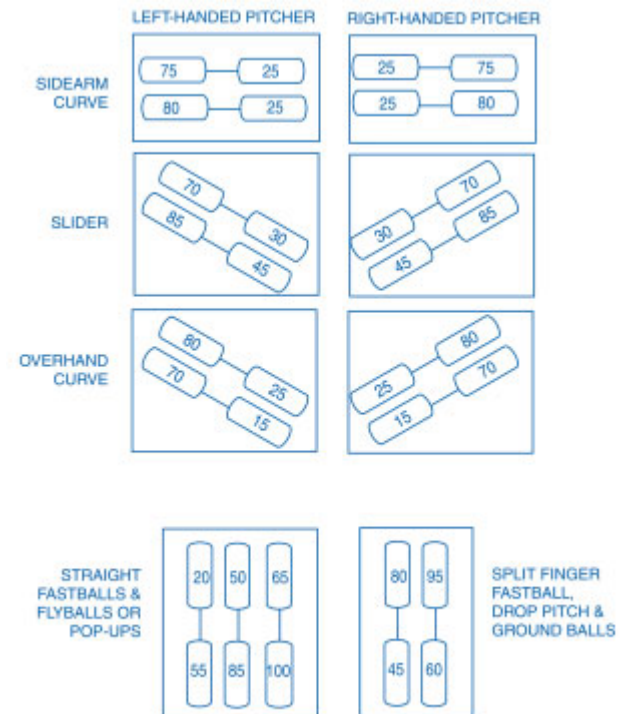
LEFT-HANDED PITCHER

RIGHT-HANDED PITCHER

SIDEARM CURVE

75 25
80 25

25 75
25 80

SLIDER

70 30
85 45

30 70
45 85

OVERHAND CURVE

80 25
70 15

25 80
15 70

STRAIGHT FASTBALLS & FLYBALLS OR POP-UPS

20 50 65
55 85 100

80 95
45 60

SPLIT FINGER FASTBALL, DROP PITCH & GROUND BALLS